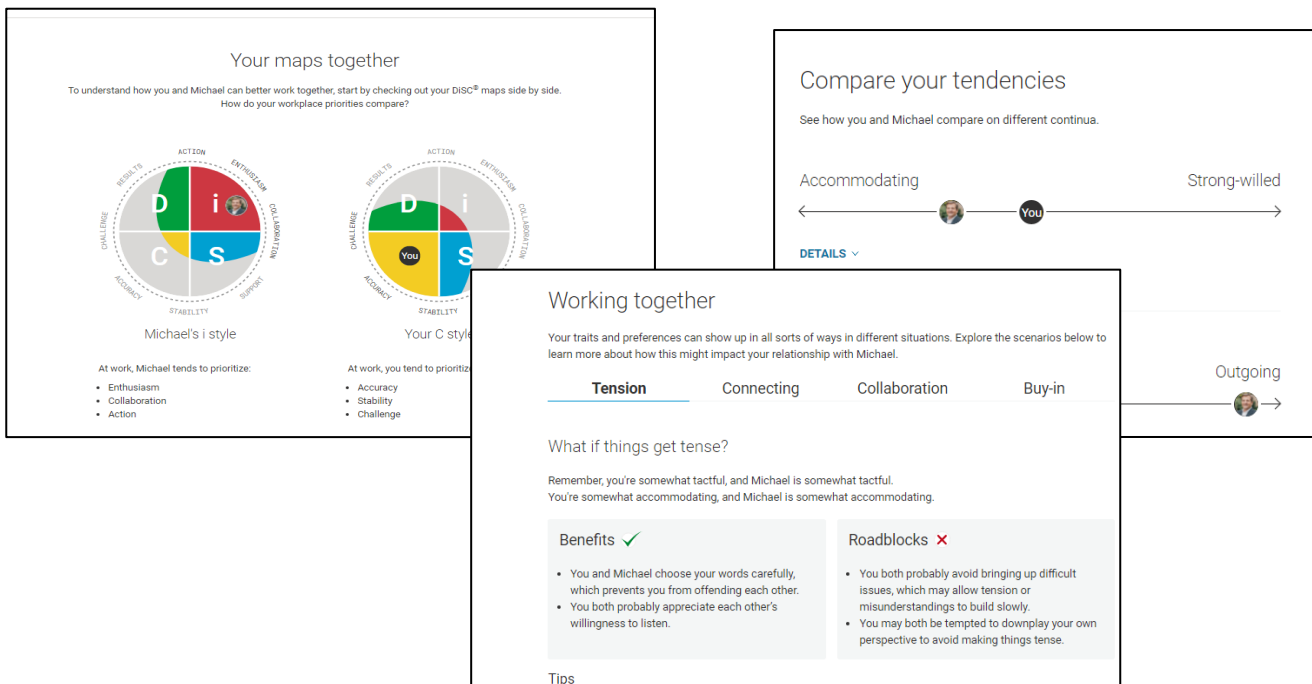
Your maps together

To understand how you and Michael can better work together, start by checking out your DiSC® maps side by side. How do your workplace priorities compare?

ACTION
ENTHUSIASM
COLLABORATION
SUPPORT
STABILITY
ACCURACY
CHALLENGE
RESULTS

D i
C S

Michael's i style

At work, Michael tends to prioritize:
- Enthusiasm
- Collaboration
- Action

ACTION
ENTHUSIASM
COLLABORATION
STABILITY
ACCURACY
CHALLENGE
RESULTS

D i
You S

Your C style

At work, you tend to prioritiz
- Accuracy
- Stability
- Challenge

Compare your tendencies

See how you and Michael compare on different continua.

Accommodating

Strong-willed

You

DETAILS

Outgoing

Working together

Your traits and preferences can show up in all sorts of ways in different situations. Explore the scenarios below to learn more about how this might impact your relationship with Michael.

Tension | Connecting | Collaboration | Buy-in

What if things get tense?

Remember, you're somewhat tactful, and Michael is somewhat tactful.
You're somewhat accommodating, and Michael is somewhat accommodating.

Benefits ✓
- You and Michael choose your words carefully, which prevents you from offending each other.
- You both probably appreciate each other's willingness to listen.

Roadblocks ✕
- You both probably avoid bringing up difficult issues, which may allow tension or misunderstandings to build slowly.
- You may both be tempted to downplay your own perspective to avoid making things tense.

Tips